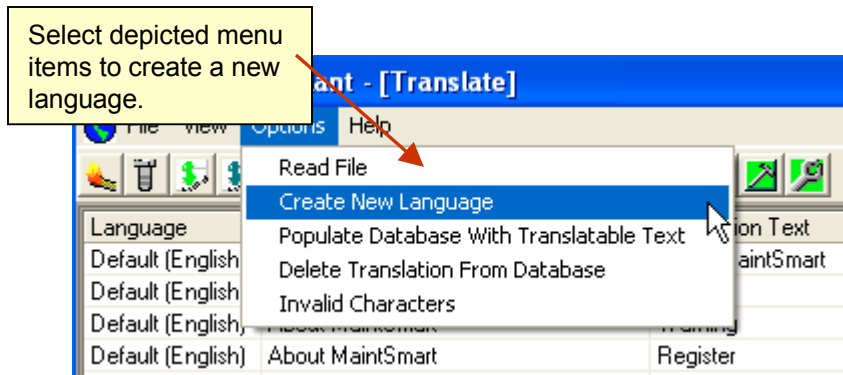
Select depicted menu items to create a new language.

ant - [Translate]

File View Options Help

Read File
Create New Language
Populate Database With Translatable Text
Delete Translation From Database
Invalid Characters

| Language | | ion Text |
|---|---|---|
| Default (English | | aintSmart |
| Default (English | | |
| Default (English) | About MaintSmart | Training |
| Default (English) | About MaintSmart | Register |